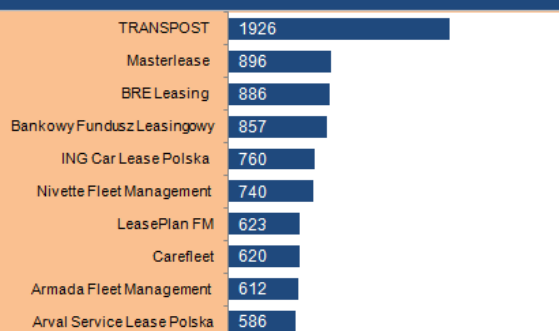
| | |
|---|---|
| TRANSPOST | 1926 |
| Masterlease | 896 |
| BRE Leasing | 886 |
| Bankowy Fundusz Leasingowy | 857 |
| ING Car Lease Polska | 760 |
| Nivette Fleet Management | 740 |
| LeasePlan FM | 623 |
| Carefleet | 620 |
| Armada Fleet Management | 612 |
| Arval Service Lease Polska | 586 |